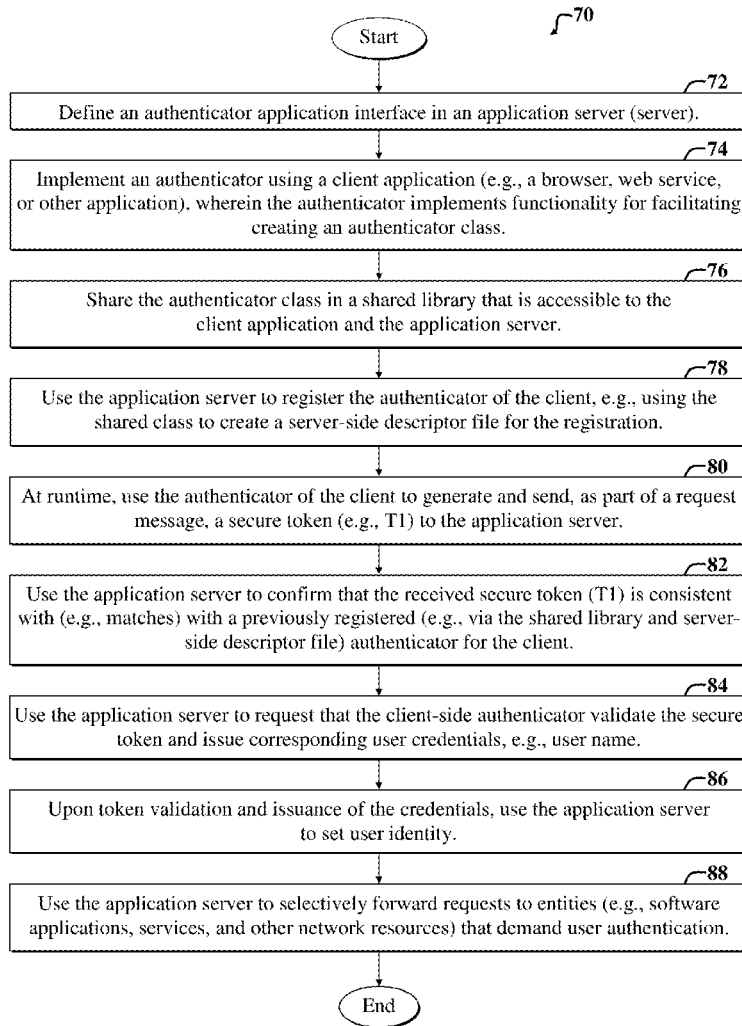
70

Start

72

Define an authenticator application interface in an application server (server).

74

Implement an authenticator using a client application (e.g., a browser, web service, or other application), wherein the authenticator implements functionality for facilitating creating an authenticator class.

76

Share the authenticator class in a shared library that is accessible to the client application and the application server.

78

Use the application server to register the authenticator of the client, e.g., using the shared class to create a server-side descriptor file for the registration.

80

At runtime, use the authenticator of the client to generate and send, as part of a request message, a secure token (e.g., T1) to the application server.

82

Use the application server to confirm that the received secure token (T1) is consistent with (e.g., matches) with a previously registered (e.g., via the shared library and server-side descriptor file) authenticator for the client.

84

Use the application server to request that the client-side authenticator validate the secure token and issue corresponding user credentials, e.g., user name.

86

Upon token validation and issuance of the credentials, use the application server to set user identity.

88

Use the application server to selectively forward requests to entities (e.g., software applications, services, and other network resources) that demand user authentication.

End